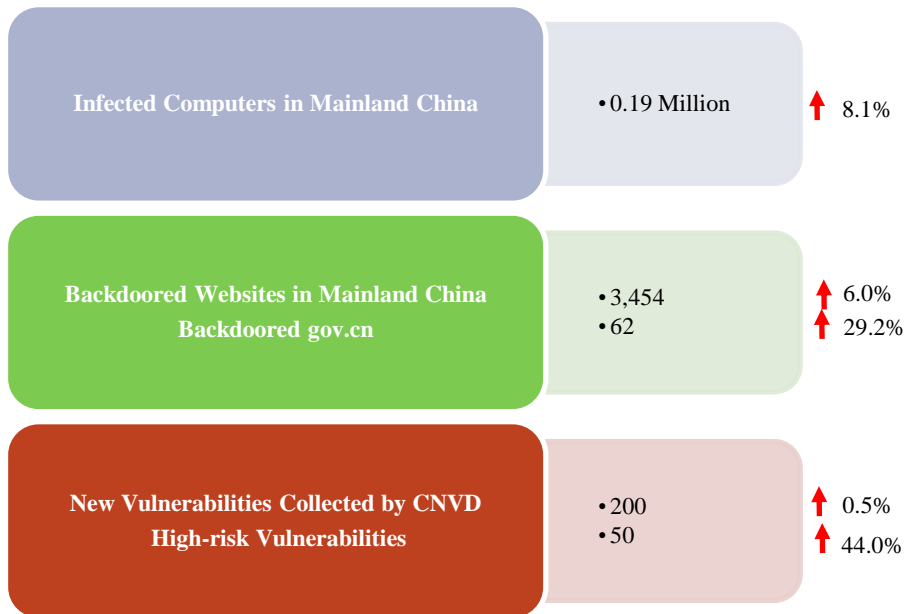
Infected Computers in Mainland China

• 0.19 Million

8.1%

Backdoored Websites in Mainland China
Backdoored gov.cn

• 3,454
• 62

6.0%
29.2%

New Vulnerabilities Collected by CNVD
High-risk Vulnerabilities

• 200
• 50

0.5%
44.0%